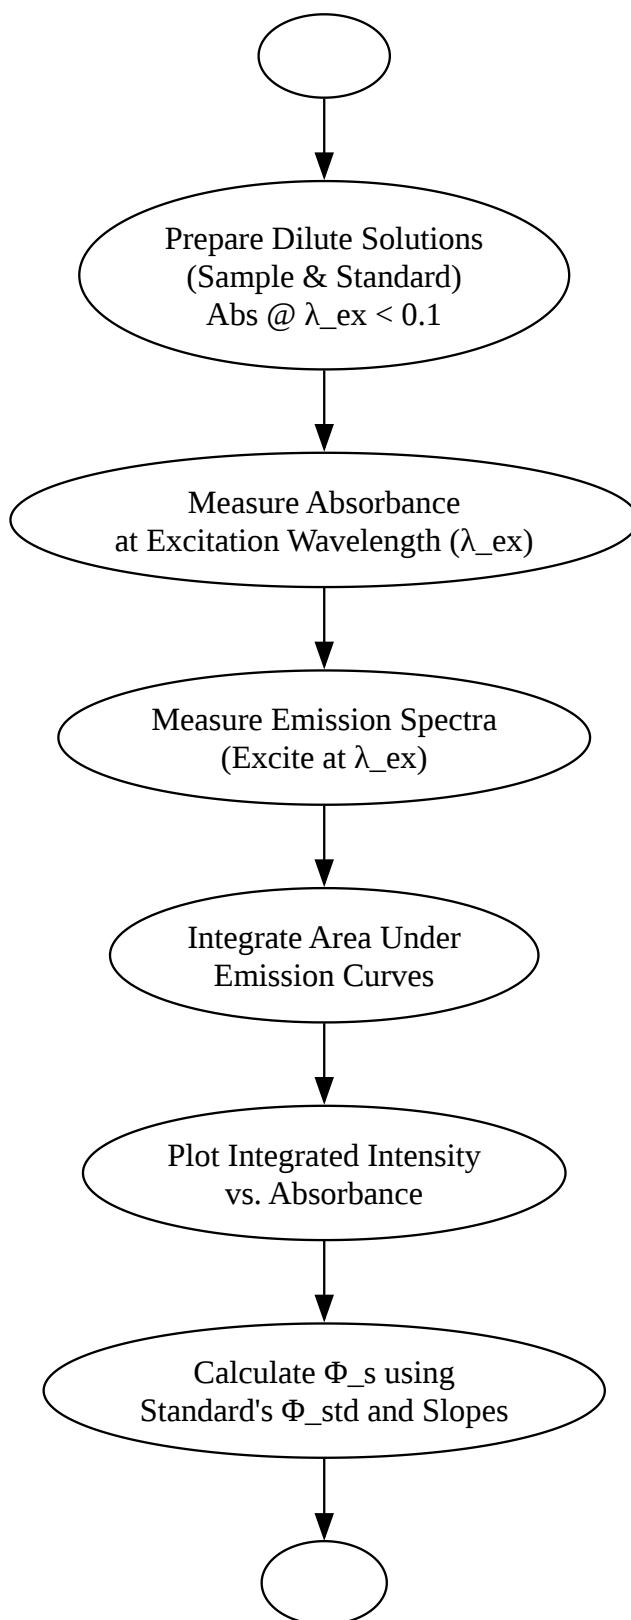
Prepare Dilute Solutions
(Sample & Standard)
Abs @ λ_ex < 0.1

Measure Absorbance
at Excitation Wavelength (λ_ex)

Measure Emission Spectra
(Excite at λ_ex)

Integrate Area Under
Emission Curves

Plot Integrated Intensity
vs. Absorbance

Calculate Φ_s using
Standard's Φ_std and Slopes